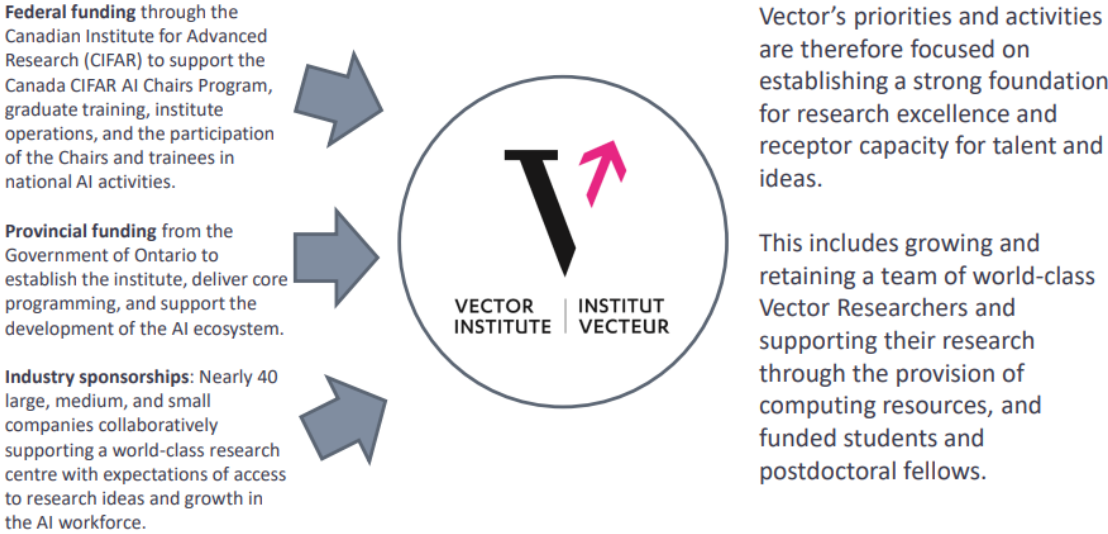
**Federal funding** through the Canadian Institute for Advanced Research (CIFAR) to support the Canada CIFAR AI Chairs Program, graduate training, institute operations, and the participation of the Chairs and trainees in national AI activities.

**Provincial funding** from the Government of Ontario to establish the institute, deliver core programming, and support the development of the AI ecosystem.

**Industry sponsorships**: Nearly 40 large, medium, and small companies collaboratively supporting a world-class research centre with expectations of access to research ideas and growth in the AI workforce.

VECTOR INSTITUTE | INSTITUT VECTEUR

Vector's priorities and activities are therefore focused on establishing a strong foundation for research excellence and receptor capacity for talent and ideas.

This includes growing and retaining a team of world-class Vector Researchers and supporting their research through the provision of computing resources, and funded students and postdoctoral fellows.